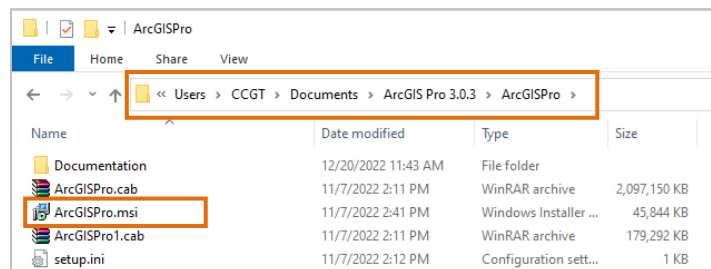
ArcGISPro

File Home Share View

« Users › CCGT › Documents › ArcGIS Pro 3.0.3 › ArcGISPro ›

| Name | Date modified | Type | Size |
|---|---|---|---|
| Documentation | 12/20/2022 11:43 AM | File folder | |
| ArcGISPro.cab | 11/7/2022 2:11 PM | WinRAR archive | 2,097,150 KB |
| ArcGISPro.msi | 11/7/2022 2:41 PM | Windows Installer ... | 45,844 KB |
| ArcGISPro1.cab | 11/7/2022 2:11 PM | WinRAR archive | 179,292 KB |
| setup.ini | 11/7/2022 2:12 PM | Configuration sett... | 1 KB |